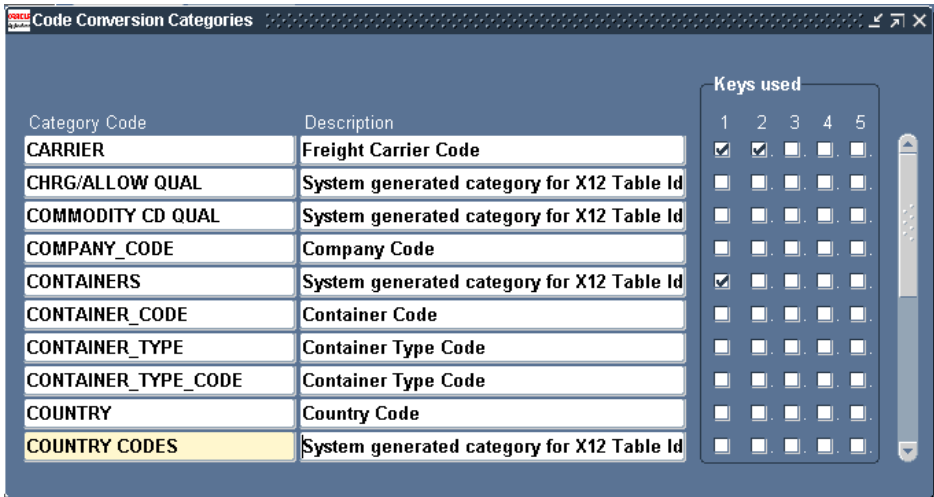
Code Conversion Categories

Keys used

| Category Code | Description | 1 | 2 | 3 | 4 | 5 |
|---|---|---|---|---|---|---|
| CARRIER | Freight Carrier Code | ☑ | ☑ | ☐ | ☐ | ☐ |
| CHRG/ALLOW QUAL | System generated category for X12 Table Id | ☐ | ☐ | ☐ | ☐ | ☐ |
| COMMODITY CD QUAL | System generated category for X12 Table Id | ☐ | ☐ | ☐ | ☐ | ☐ |
| COMPANY_CODE | Company Code | ☐ | ☐ | ☐ | ☐ | ☐ |
| CONTAINERS | System generated category for X12 Table Id | ☑ | ☐ | ☐ | ☐ | ☐ |
| CONTAINER_CODE | Container Code | ☐ | ☐ | ☐ | ☐ | ☐ |
| CONTAINER_TYPE | Container Type Code | ☐ | ☐ | ☐ | ☐ | ☐ |
| CONTAINER_TYPE_CODE | Container Type Code | ☐ | ☐ | ☐ | ☐ | ☐ |
| COUNTRY | Country Code | ☐ | ☐ | ☐ | ☐ | ☐ |
| COUNTRY CODES | System generated category for X12 Table Id | ☐ | ☐ | ☐ | ☐ | ☐ |